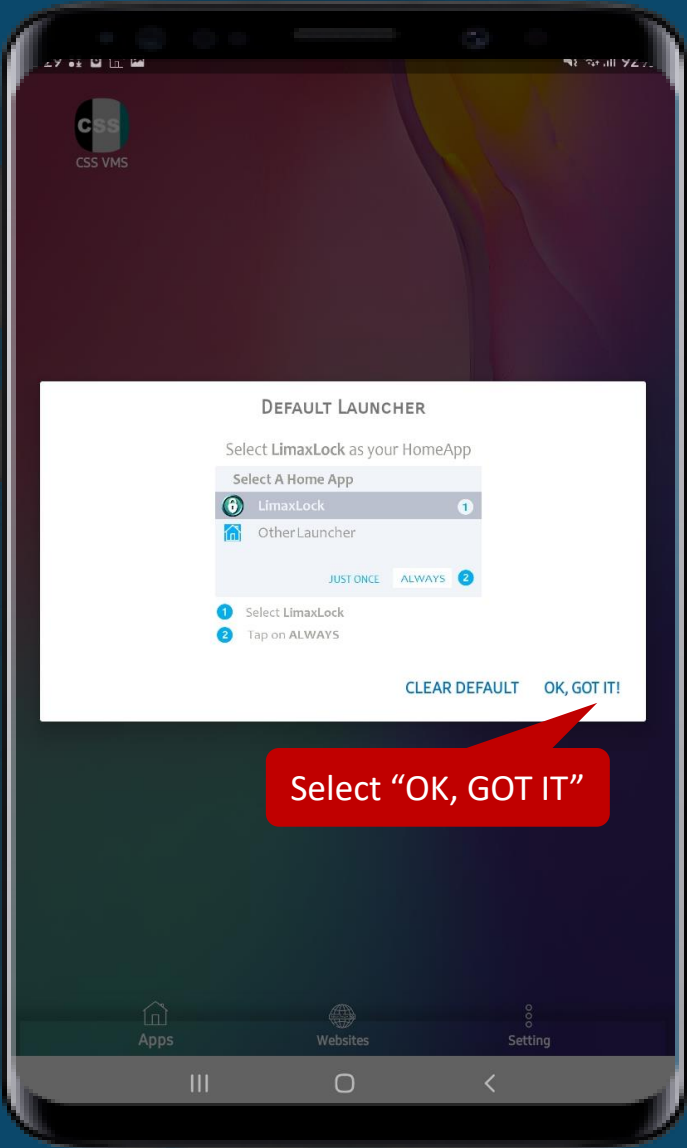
CSS VMS

DEFAULT LAUNCHER

Select LimaxLock as your HomeApp

Select A Home App

LimaxLock 1

OtherLauncher

JUST ONCE ALWAYS 2

1 Select LimaxLock

2 Tap on ALWAYS

CLEAR DEFAULT OK, GOT IT!

Select “OK, GOT IT”

Apps Websites Setting